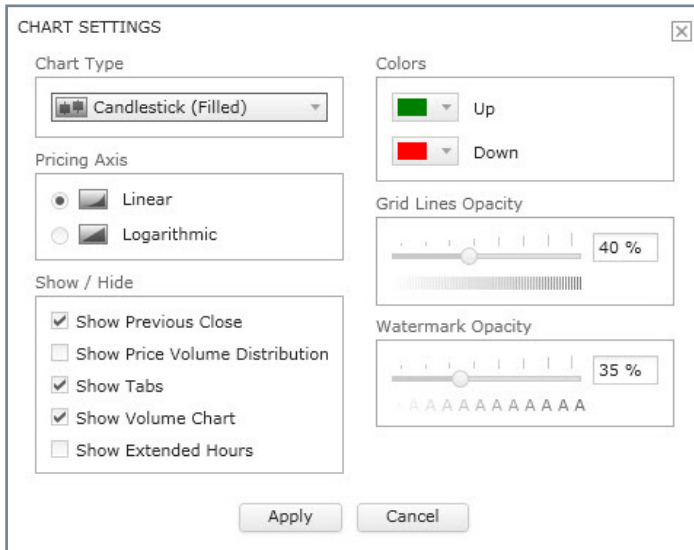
CHART SETTINGS

Chart Type

Candlestick (Filled)

Pricing Axis

Linear

Logarithmic

Show / Hide

Show Previous Close

Show Price Volume Distribution

Show Tabs

Show Volume Chart

Show Extended Hours

Colors

Up

Down

Grid Lines Opacity

40 %

Watermark Opacity

35 %

AAAAAAAAAAA

Apply

Cancel